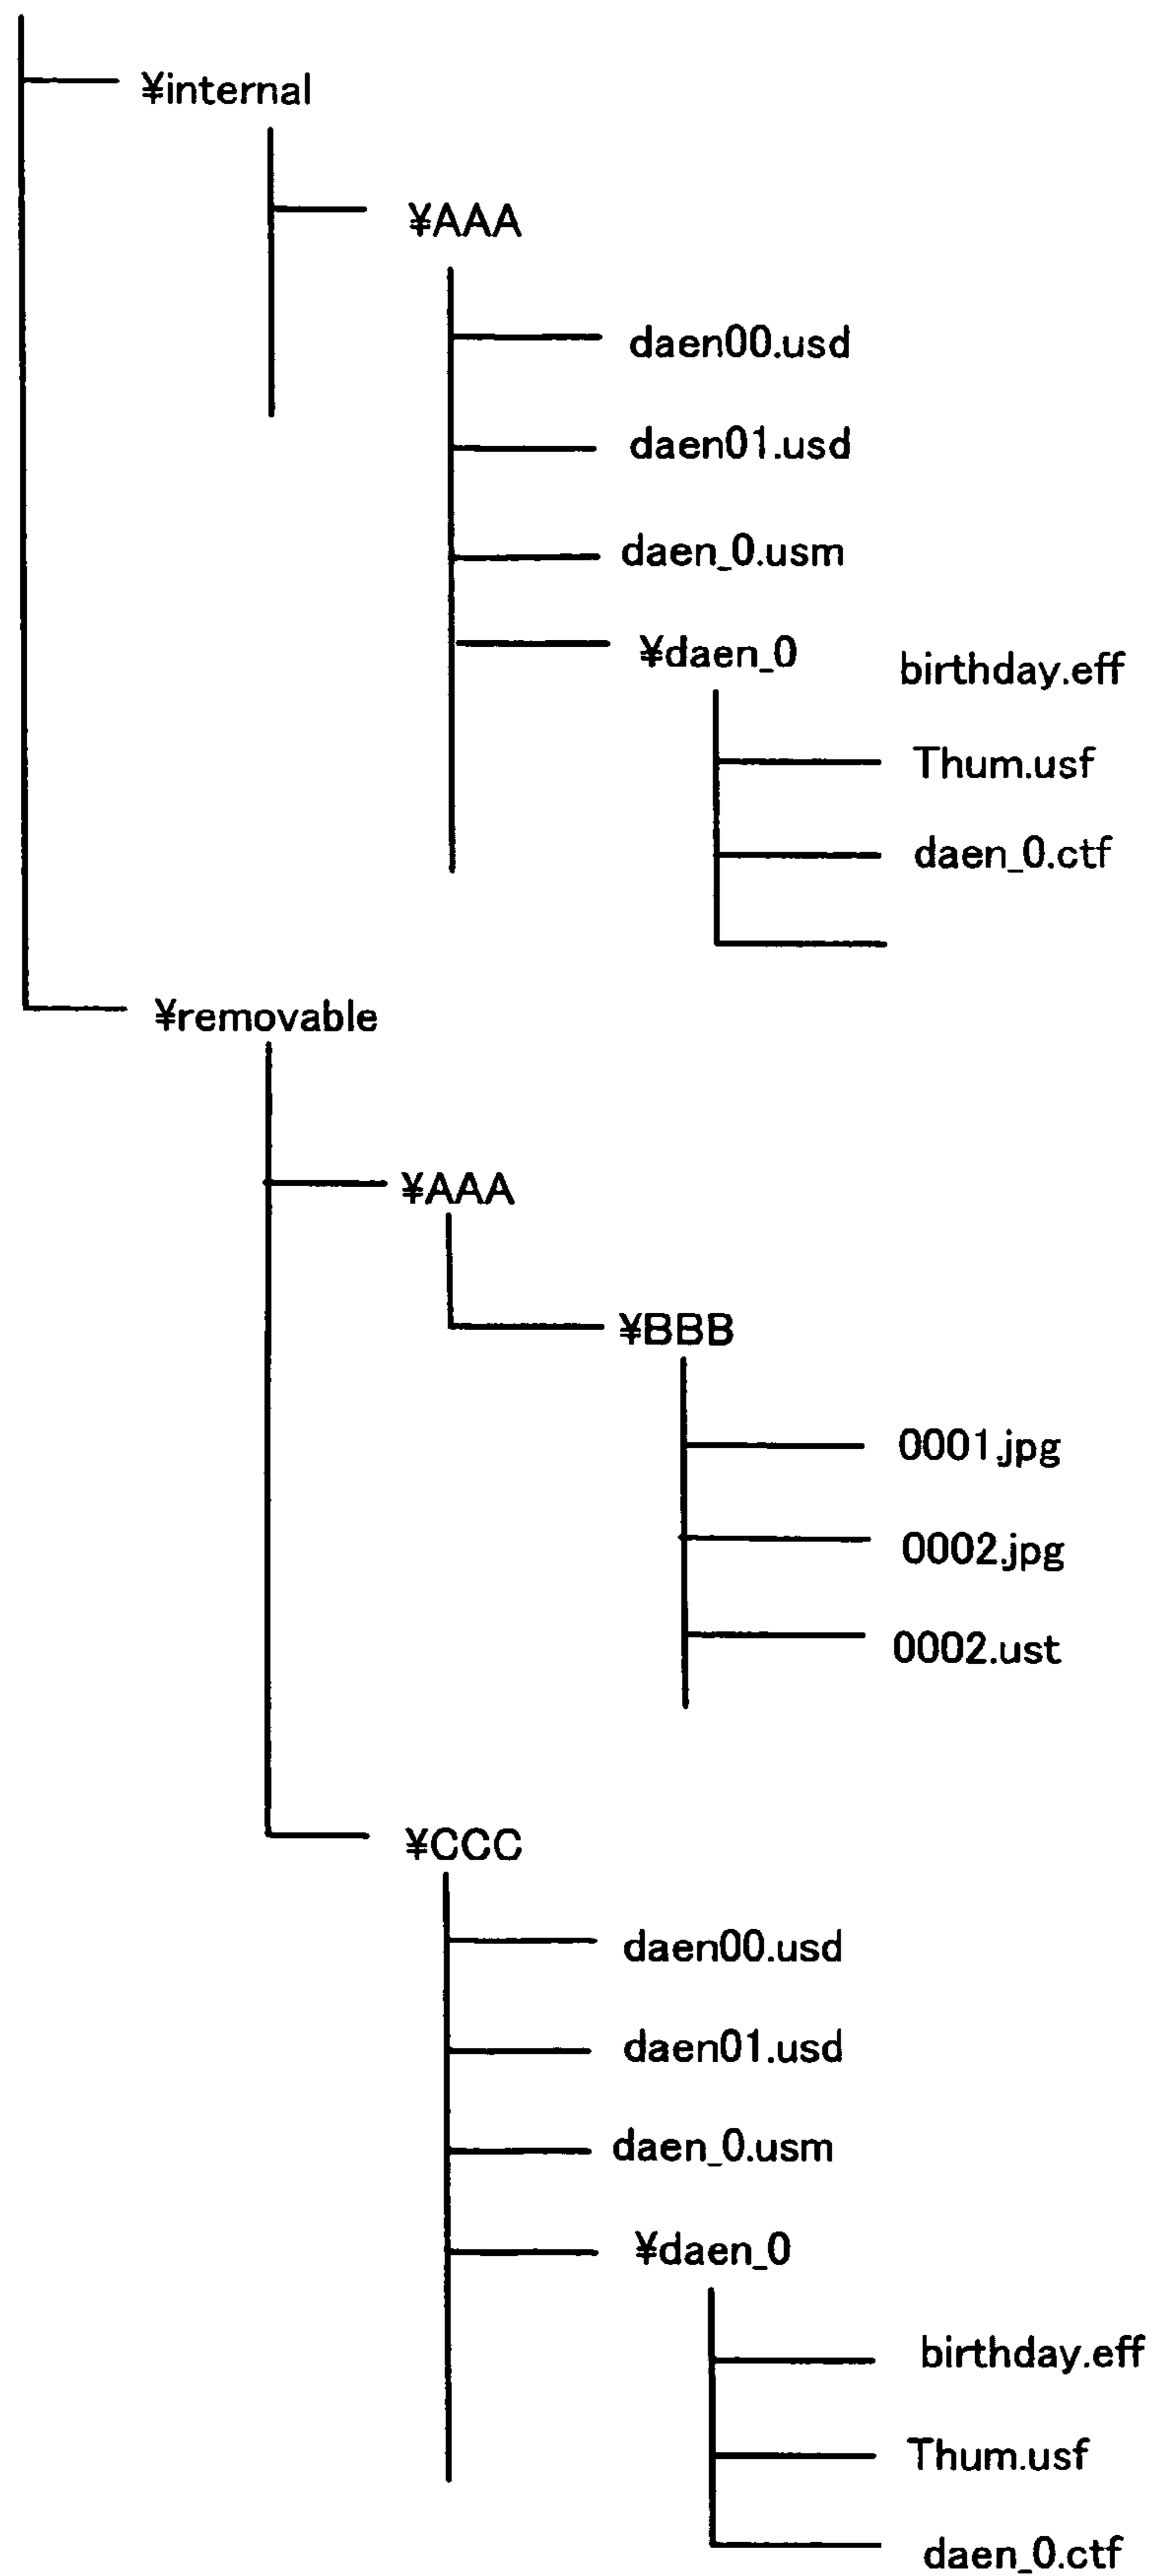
¥internal

¥AAA

daen00.usd

daen01.usd

daen_0.usm

¥daen_0

birthday.eff

Thum.usf

daen_0.ctf

¥removable

¥AAA

¥BBB

0001.jpg

0002.jpg

0002.ust

¥CCC

daen00.usd

daen01.usd

daen_0.usm

¥daen_0

birthday.eff

Thum.usf

daen_0.ctf